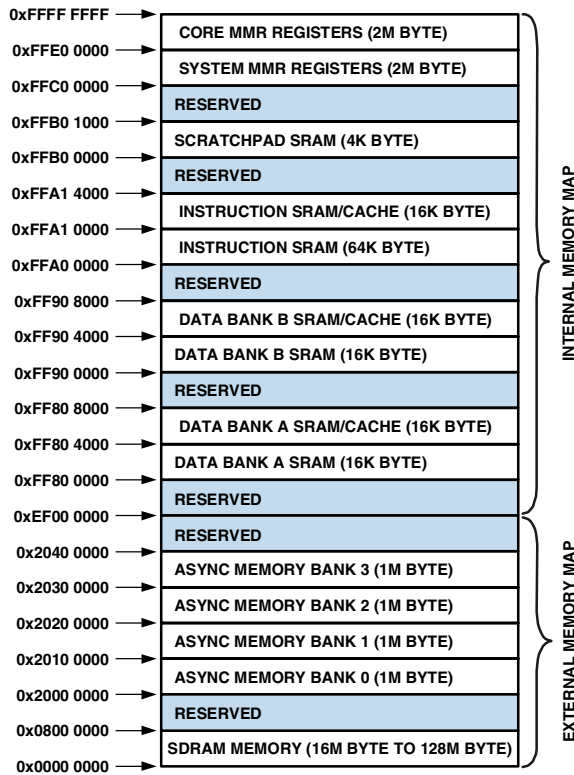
0xFFFF FFFF
CORE MMR REGISTERS (2M BYTE)
0xFFE0 0000
SYSTEM MMR REGISTERS (2M BYTE)
0xFFC0 0000
RESERVED
0xFFB0 1000
SCRATCHPAD SRAM (4K BYTE)
0xFFB0 0000
RESERVED
0xFFA1 4000
INSTRUCTION SRAM/CACHE (16K BYTE)
0xFFA1 0000
INSTRUCTION SRAM (64K BYTE)
0xFFA0 0000
RESERVED
0xFF90 8000
DATA BANK B SRAM/CACHE (16K BYTE)
0xFF90 4000
DATA BANK B SRAM (16K BYTE)
0xFF90 0000
RESERVED
0xFF80 8000
DATA BANK A SRAM/CACHE (16K BYTE)
0xFF80 4000
DATA BANK A SRAM (16K BYTE)
0xFF80 0000
RESERVED
0xEF00 0000
RESERVED
0x2040 0000
ASYNC MEMORY BANK 3 (1M BYTE)
0x2030 0000
ASYNC MEMORY BANK 2 (1M BYTE)
0x2020 0000
ASYNC MEMORY BANK 1 (1M BYTE)
0x2010 0000
ASYNC MEMORY BANK 0 (1M BYTE)
0x2000 0000
RESERVED
0x0800 0000
SDRAM MEMORY (16M BYTE TO 128M BYTE)
0x0000 0000

INTERNAL MEMORY MAP

EXTERNAL MEMORY MAP